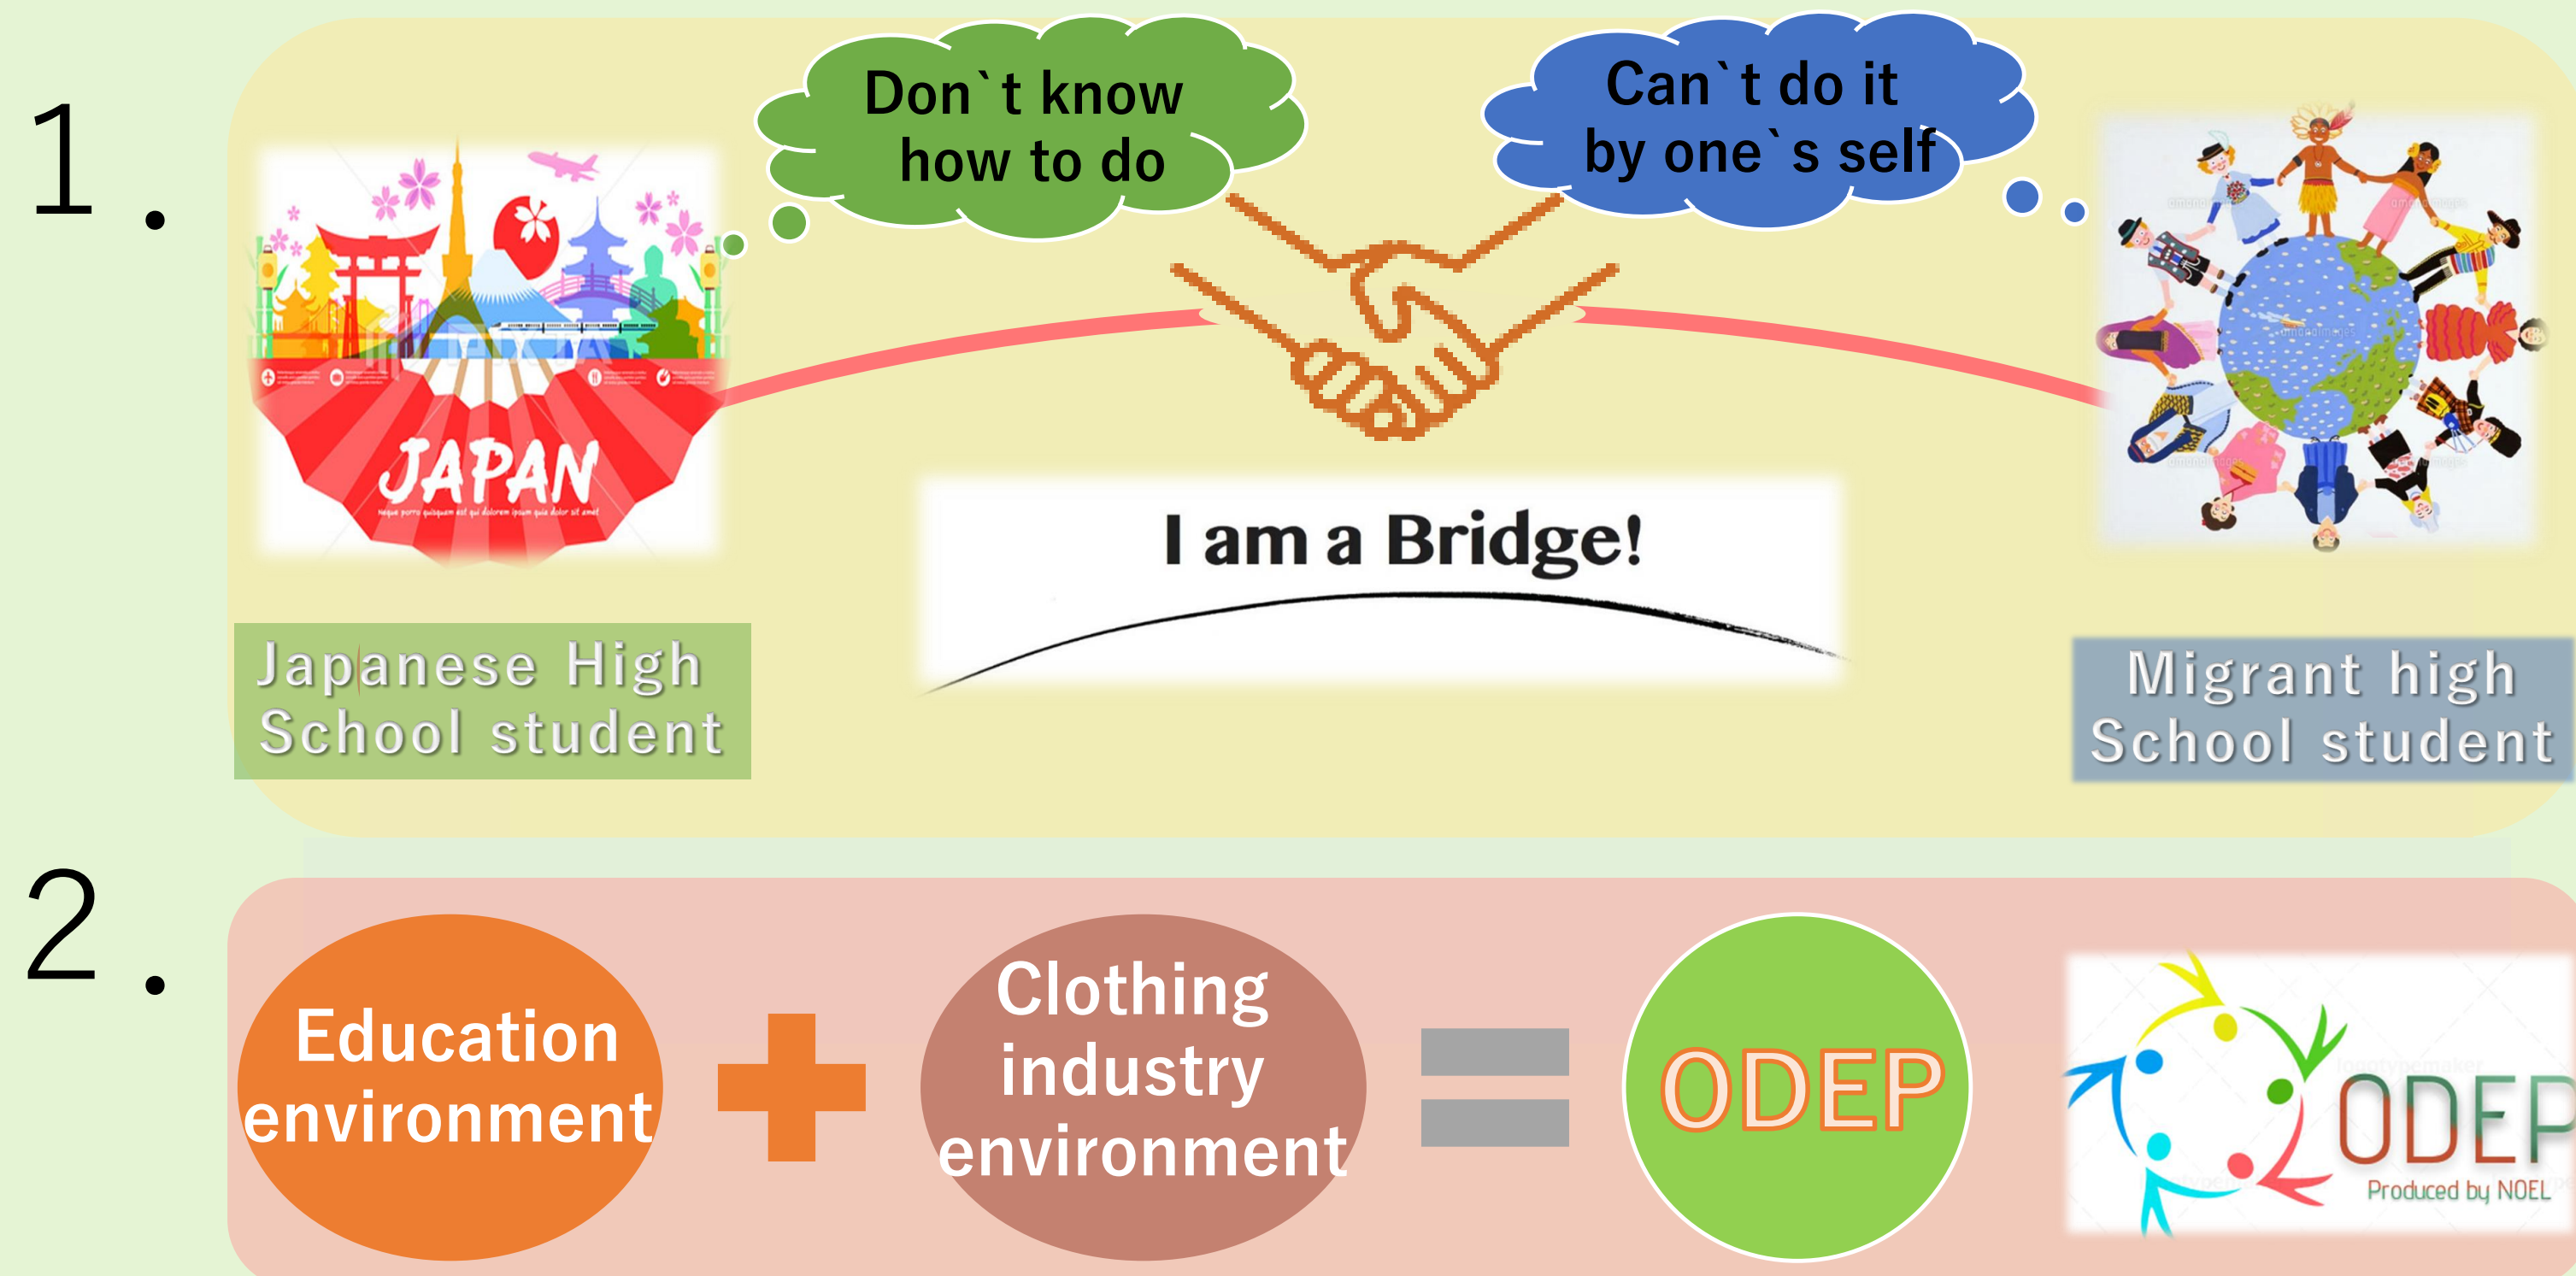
1.

Don`t know how to do

Can`t do it by one`s self

JAPAN

I am a Bridge!

Japanese High School student

Migrant high School student

2.

Education environment

Clothing industry environment

ODEP

ODEP
Produced by NOEL